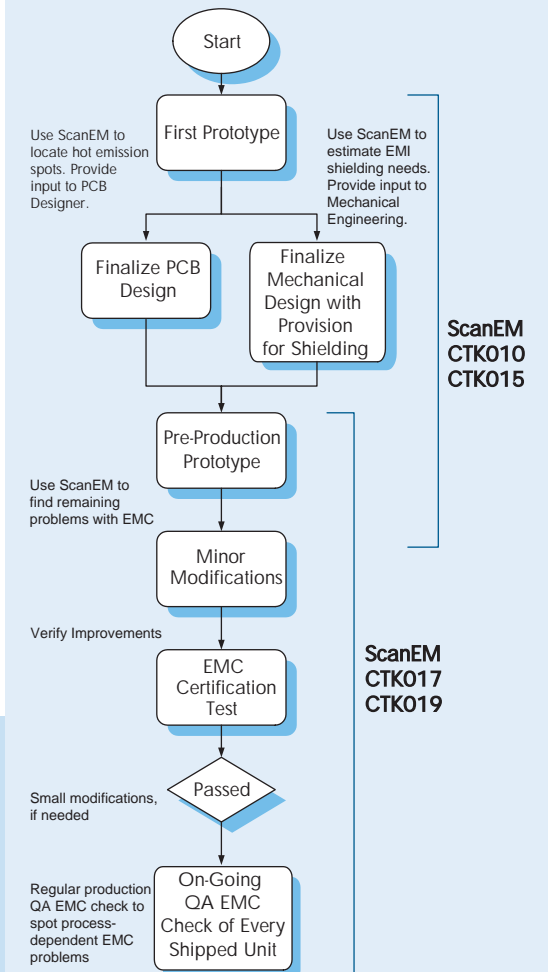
Start

First Prototype

Use ScanEM to locate hot emission spots. Provide input to PCB Designer.

Use ScanEM to estimate EMI shielding needs. Provide input to Mechanical Engineering.

Finalize PCB Design

Finalize Mechanical Design with Provision for Shielding

ScanEM
CTK010
CTK015

Pre-Production Prototype

Use ScanEM to find remaining problems with EMC

Minor Modifications

Verify Improvements

EMC Certification Test

ScanEM
CTK017
CTK019

Passed

Small modifications, if needed

Regular production QA EMC check to spot process-dependent EMC problems

On-Going QA EMC Check of Every Shipped Unit